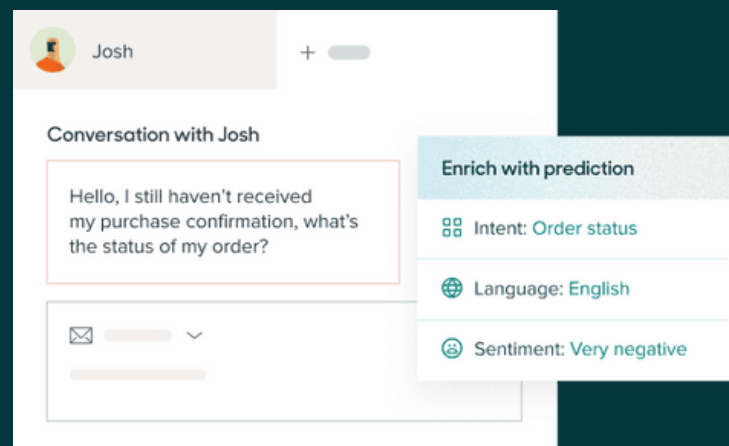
Josh

+

Conversation with Josh

Hello, I still haven't received my purchase confirmation, what's the status of my order?

Enrich with prediction

Intent: Order status

Language: English

Sentiment: Very negative